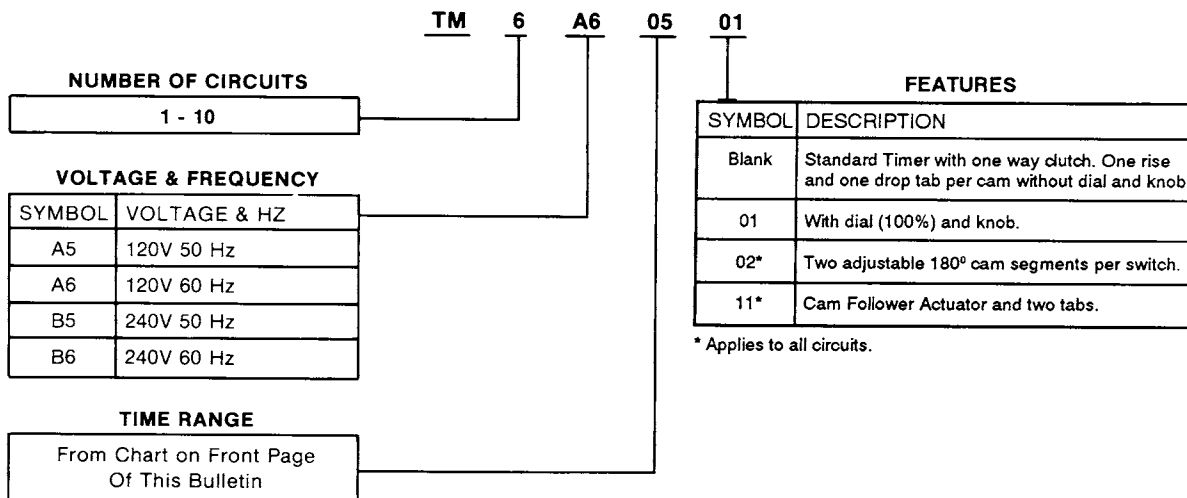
TM 6 A6 05 01

NUMBER OF CIRCUITS

1 - 10

VOLTAGE & FREQUENCY

| SYMBOL | VOLTAGE & HZ |
|---|---|
| A5 | 120V 50 Hz |
| A6 | 120V 60 Hz |
| B5 | 240V 50 Hz |
| B6 | 240V 60 Hz |

TIME RANGE

From Chart on Front Page Of This Bulletin

FEATURES

| SYMBOL | DESCRIPTION |
|---|---|
| Blank | Standard Timer with one way clutch. One rise and one drop tab per cam without dial and knob |
| 01 | With dial (100%) and knob. |
| 02* | Two adjustable 180$^0$ cam segments per switch. |
| 11* | Cam Follower Actuator and two tabs. |

* Applies to all circuits.